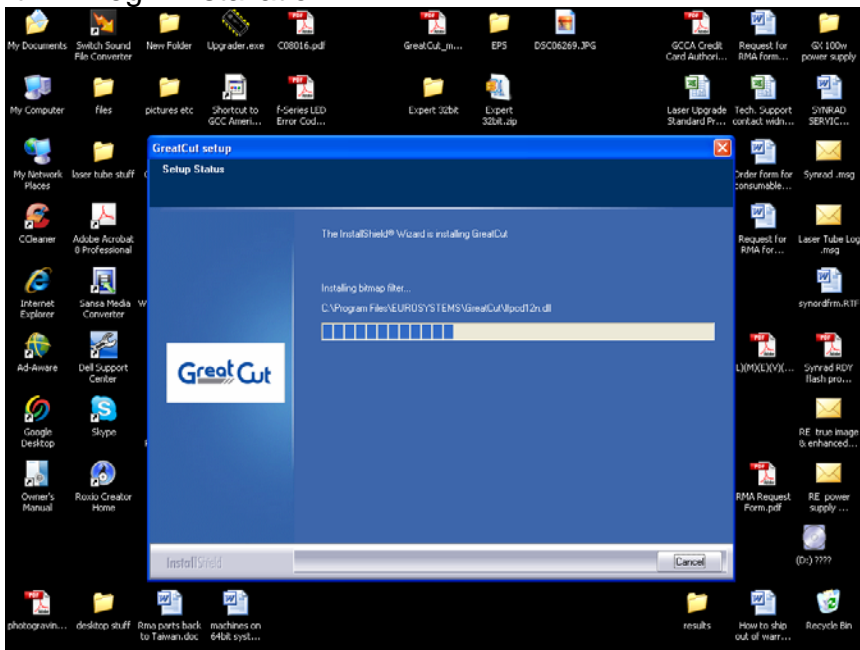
My Documents
Switch Sound File Converter
New Folder
Upgrader.exe
C08016.pdf
GreatCut_m...
EPS
DSC06269.JPG
GCCA Credit Card Authori...
Request for RMA form...
GX 100w power supply
My Computer
files
pictures etc
Shortcut to GCC Ameri...
f-Series LED Error Cod...
Expert 32bit
Expert 32bit.zip
Laser Upgrade Standard Pr...
Tech. Support contact widn...
SYNRAD SERVIC...
My Network Places
laser tube stuff
Order form for consumable...
Synrad .msg
CCleaner
Adobe Acrobat 8 Professional
Request for RMA for...
Laser Tube Log .msg
Internet Explorer
Sansa Media Converter
synordfrm.RTF
Ad-Aware
Dell Support Center
L)(M)(L)(V)(...
Synrad RDY flash pro...
Google Desktop
Skype
RE true image & enhanced...
Owner's Manual
Roxio Creator Home
RMA Request Form.pdf
RE power supply ...
(D:) ????
photogravin...
desktop stuff
Rma parts back to Taiwan.doc
machines on 64bit syst...
results
How to ship out of warr...
Recycle Bin

GreatCut setup
Setup Status
The InstallShield® Wizard is installing GreatCut
Installing bitmap filter...
C:\Program Files\EUROSYSTEMS\GreatCut\ltpcd12n.dll
GreatCut
InstallShield
Cancel